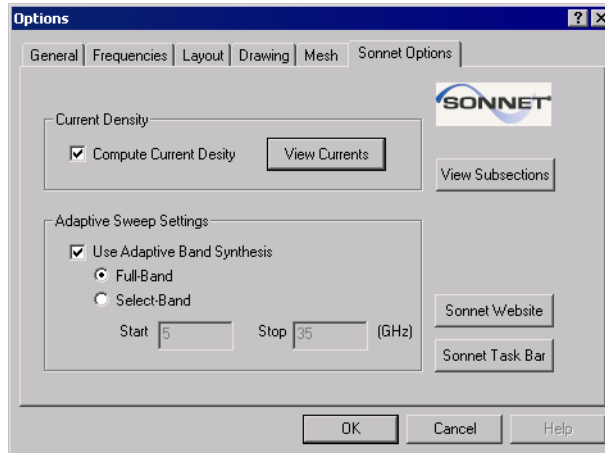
Options

? X

General | Frequencies | Layout | Drawing | Mesh | Sonnet Options

SONNET

Current Density

Compute Current Desity

View Currents

View Subsections

Adaptive Sweep Settings

Use Adaptive Band Synthesis

Full-Band

Select-Band

Start 5

Stop 35

(GHz)

Sonnet Website

Sonnet Task Bar

OK

Cancel

Help